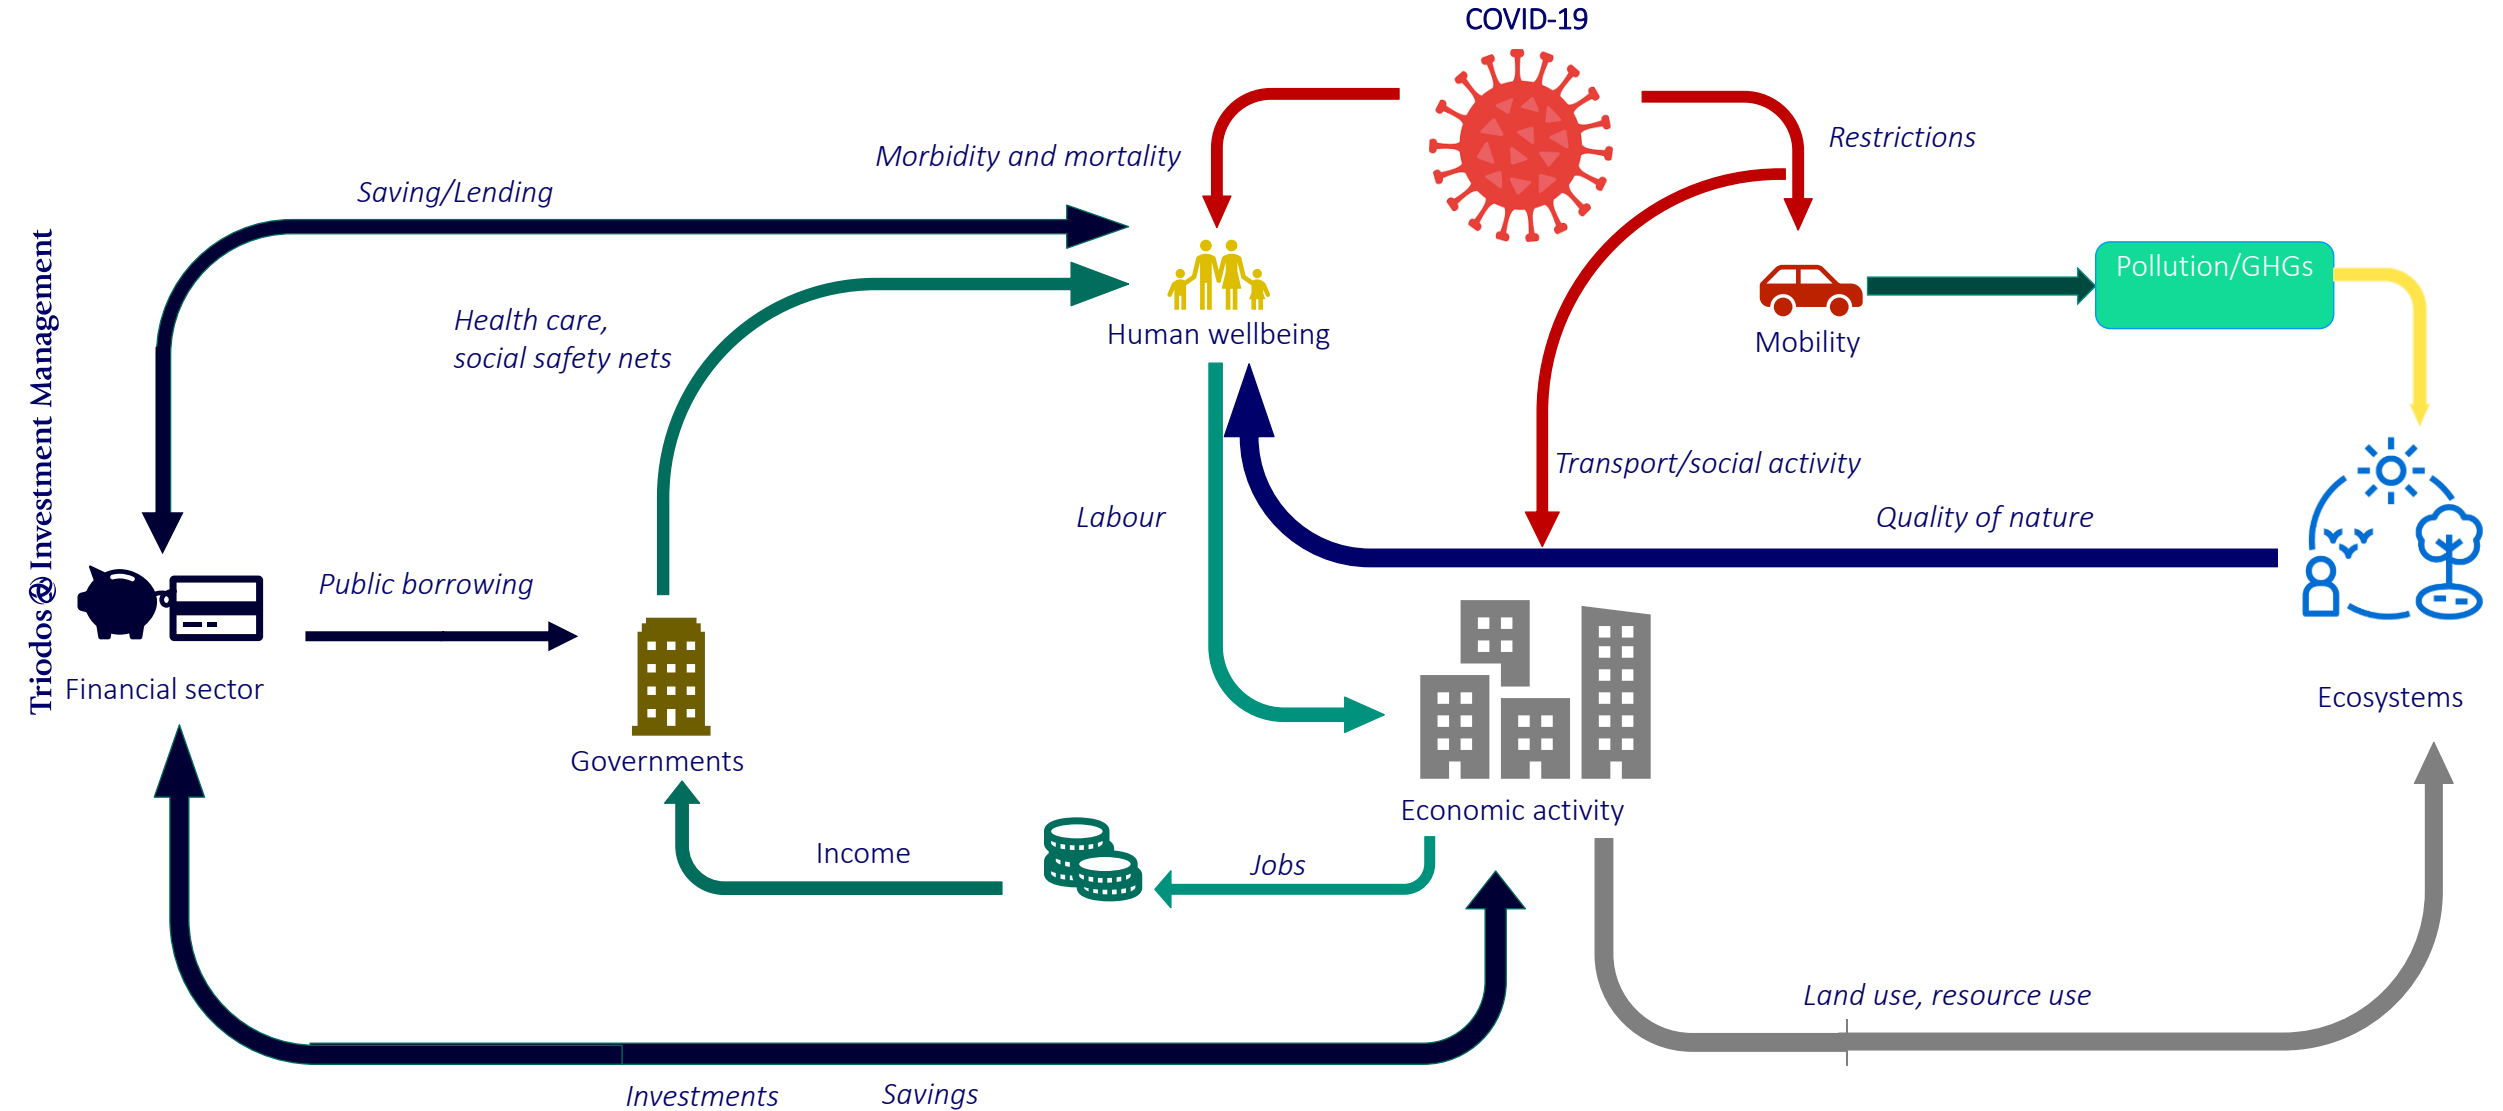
Triodos @ Investment Management

COVID-19

Morbidity and mortality

Restrictions

Saving/Lending

Human wellbeing

Mobility

Pollution/GHGs

Health care, social safety nets

Transport/social activity

Quality of nature

Labour

Public borrowing

Financial sector

Governments

Economic activity

Ecosystems

Income

Jobs

Land use, resource use

Investments

Savings